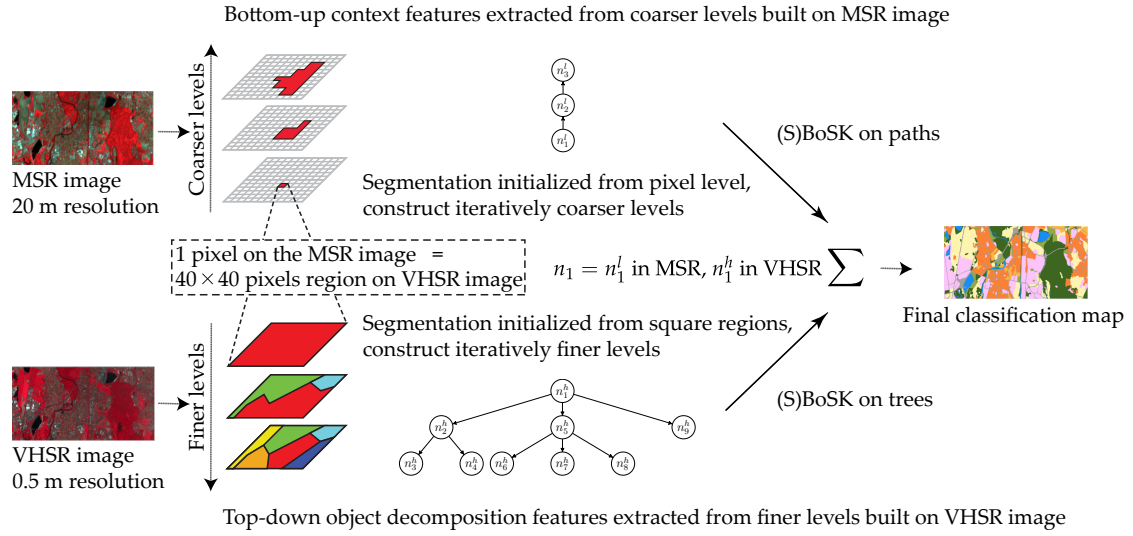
Bottom-up context features extracted from coarser levels built on MSR image

Coarser levels

MSR image
20 m resolution

$n_3^l$
$n_2^l$
$n_1^l$

(S)BoSK on paths

Segmentation initialized from pixel level, construct iteratively coarser levels

1 pixel on the MSR image =
$40 \times 40$ pixels region on VHSR image

$n_1 = n_1^l$ in MSR, $n_1^h$ in VHSR $\sum$

Final classification map

Segmentation initialized from square regions, construct iteratively finer levels

Finer levels

VHSR image
0.5 m resolution

$n_1^h$
$n_2^h$
$n_5^h$
$n_9^h$
$n_3^h$
$n_4^h$
$n_6^h$
$n_7^h$
$n_8^h$

(S)BoSK on trees

Top-down object decomposition features extracted from finer levels built on VHSR image